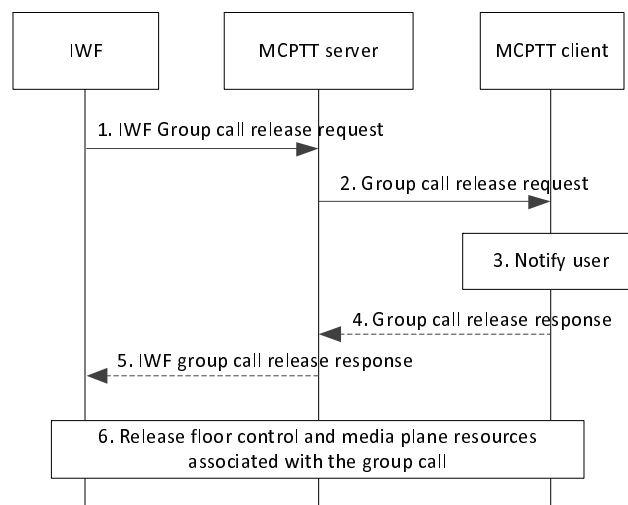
IWF

MCPTT server

MCPTT client

1. IWF Group call release request

2. Group call release request

3. Notify user

4. Group call release response

5. IWF group call release response

6. Release floor control and media plane resources associated with the group call